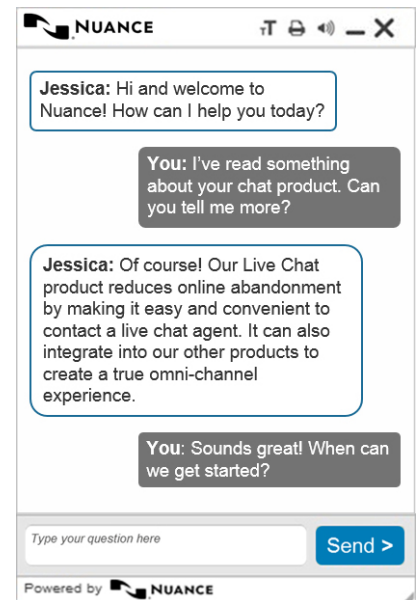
NUANCE

Jessica: Hi and welcome to Nuance! How can I help you today?

You: I've read something about your chat product. Can you tell me more?

Jessica: Of course! Our Live Chat product reduces online abandonment by making it easy and convenient to contact a live chat agent. It can also integrate into our other products to create a true omni-channel experience.

You: Sounds great! When can we get started?

Type your question here

Send >

Powered by NUANCE